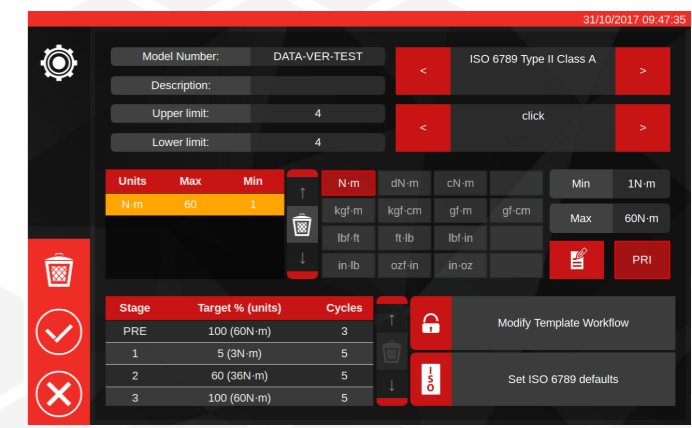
31/10/2017 09:47:35

Model Number: DATA-VER-TEST
Description:
Upper limit: 4
Lower limit: 4

< ISO 6789 Type II Class A >
< click >

| Units | Max | Min |
|---|---|---|
| N·m | 60 | 1 |

↑
↓

| N·m | dN·m | cN·m | |
|---|---|---|---|
| kgf·m | kgf·cm | gf·m | gf·cm |
| lbf·ft | ft·lb | lbf·in | |
| in·lb | ozf·in | in·oz | |

Min 1N·m
Max 60N·m
PRI

| Stage | Target % (units) | Cycles |
|---|---|---|
| PRE | 100 (60N·m) | 3 |
| 1 | 5 (3N·m) | 5 |
| 2 | 60 (36N·m) | 5 |
| 3 | 100 (60N·m) | 5 |

↑
↓

Modify Template Workflow
ISO
Set ISO 6789 defaults